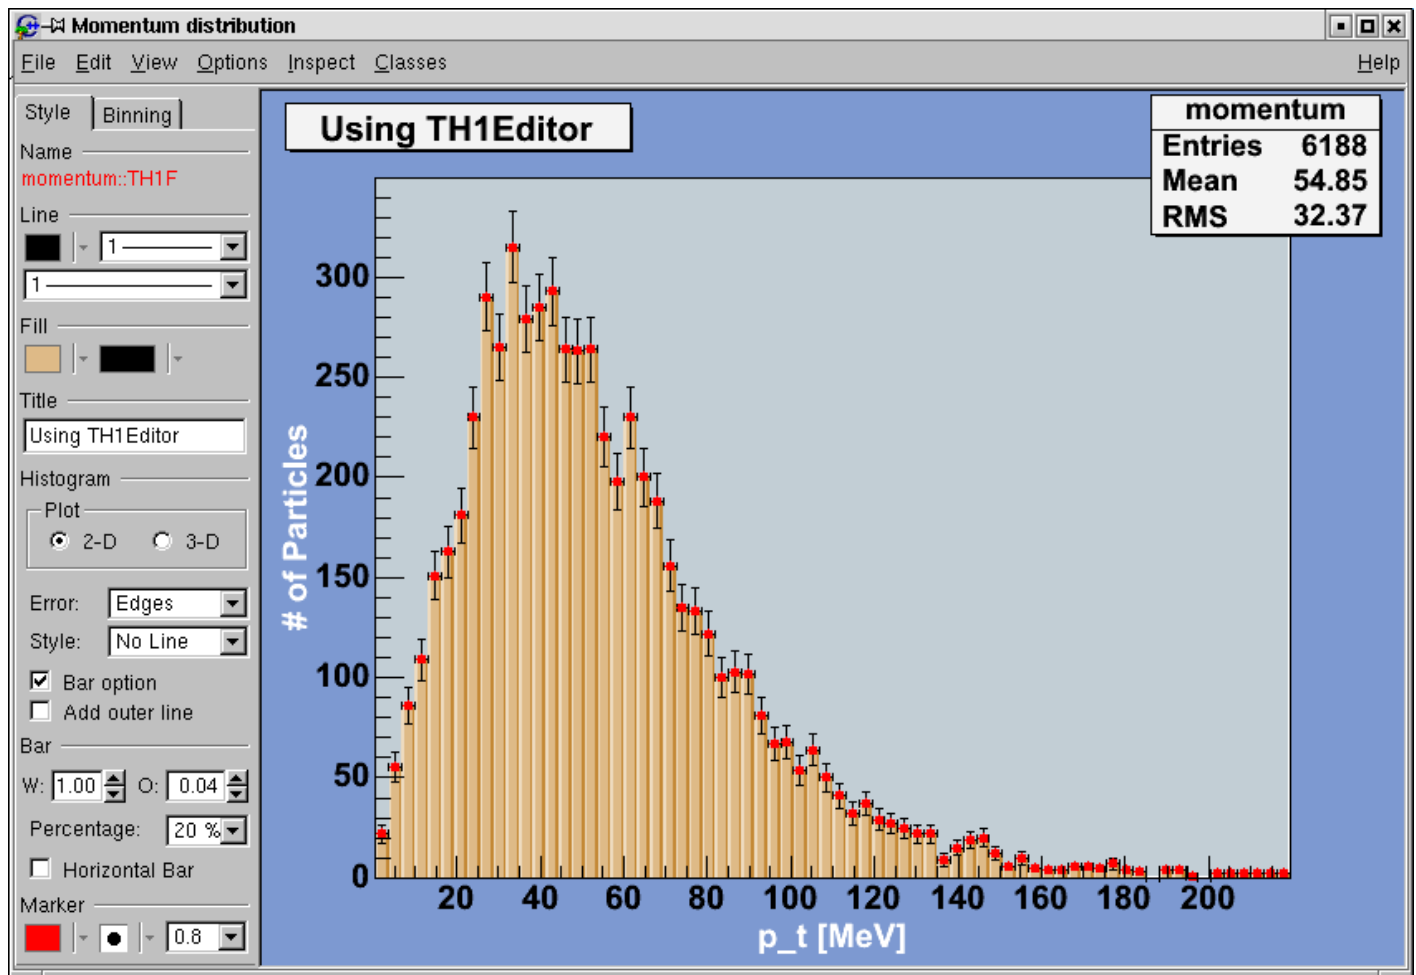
Momentum distribution

File Edit View Options Inspect Classes Help

Style Binning

Name

momentum::TH1F

Line

1

1

Fill

Title

Using TH1Editor

Histogram

Plot

2-D 3-D

Error: Edges

Style: No Line

Bar option

Add outer line

Bar

W: 1.00 O: 0.04

Percentage: 20 %

Horizontal Bar

Marker

0.8

Using TH1Editor

| momentum | |
|---|---|
| Entries | 6188 |
| Mean | 54.85 |
| RMS | 32.37 |

# of Particles

300
250
200
150
100
50
0

20 40 60 80 100 120 140 160 180 200

p_t [MeV]